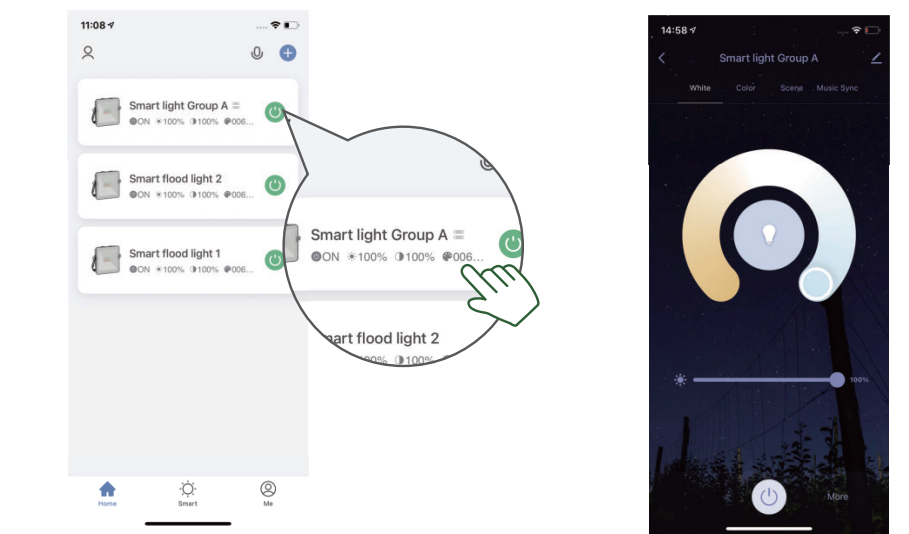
11:08

Smart light Group A
ON 100% 100% 006...

Smart flood light 2
ON 100% 100% 006...

Smart flood light 1
ON 100% 100% 006...

Smart light Group A
ON 100% 100% 006...

art flood light 2
00% 100%

Home Smart Me

14:58

Smart light Group A

White Color Scene Music Sync

100%

More